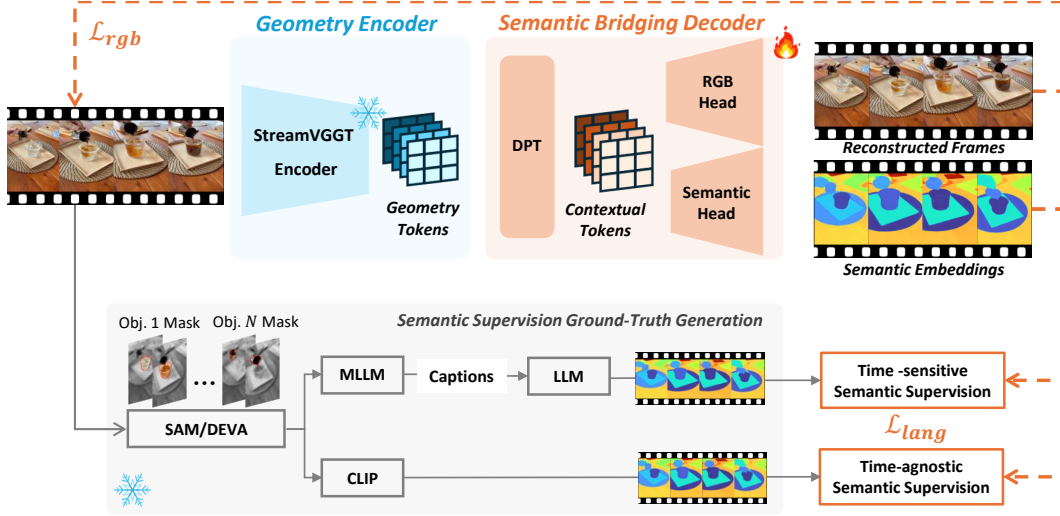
$\mathcal{L}_{rgb}$

Geometry Encoder

StreamVGGT Encoder

Geometry Tokens

Semantic Bridging Decoder

DPT

Contextual Tokens

RGB Head

Semantic Head

Reconstructed Frames

Semantic Embeddings

Semantic Supervision Ground-Truth Generation

Obj. 1 Mask

Obj. $N$ Mask

...

SAM/DEVA

MLLM

Captions

LLM

CLIP

Time -sensitive Semantic Supervision

$\mathcal{L}_{lang}$

Time-agnostic Semantic Supervision